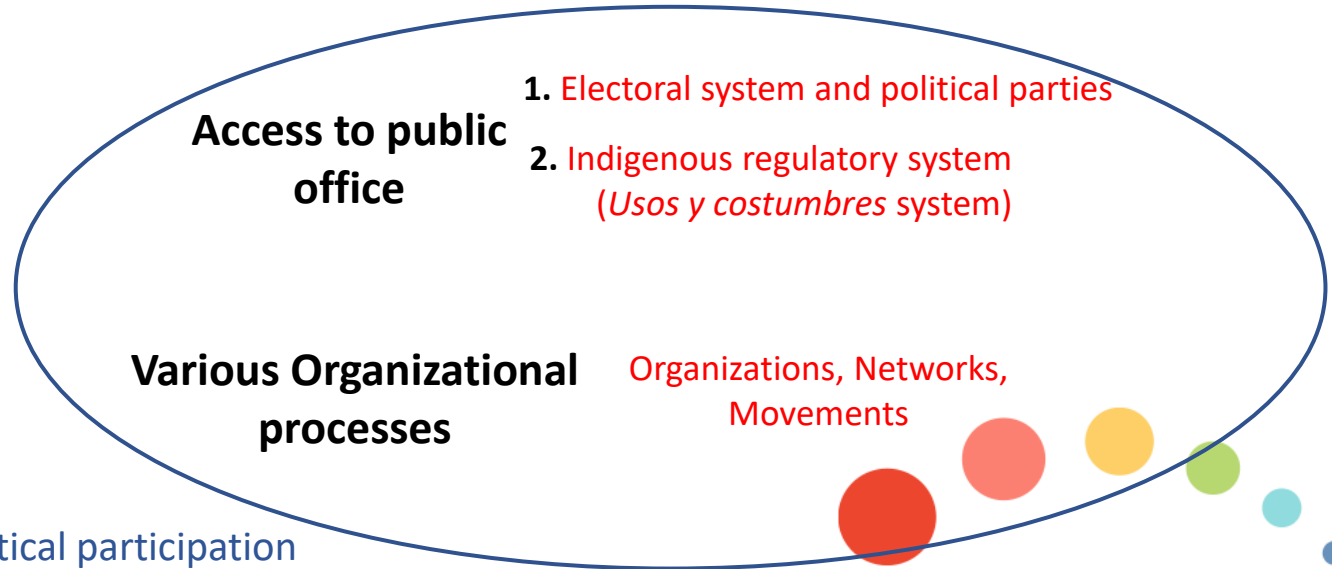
Access to public office

1. Electoral system and political parties

2. Indigenous regulatory system (Usos y costumbres system)

Various Organizational processes

Organizations, Networks, Movements

tical participation